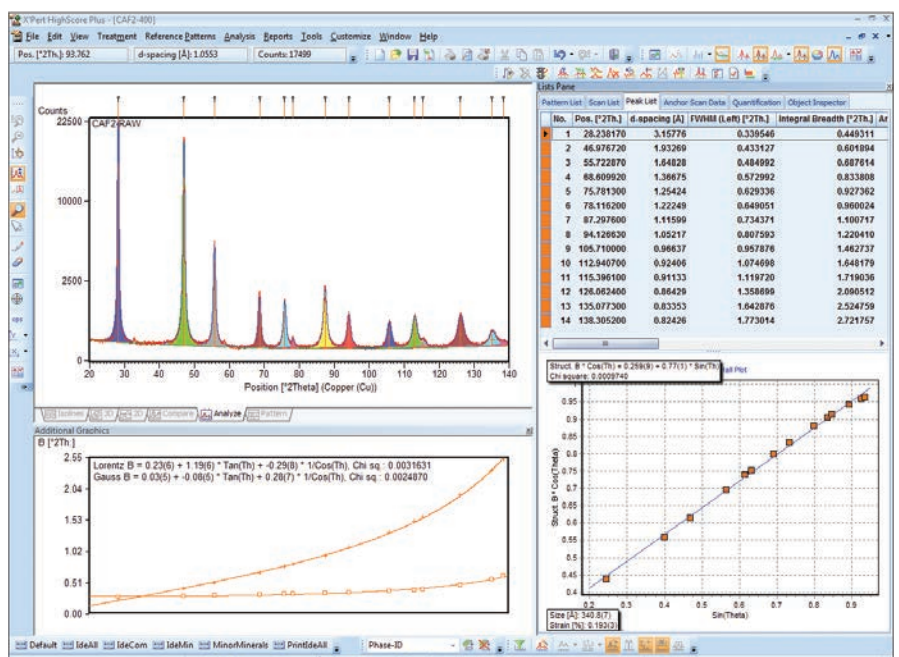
X'Pert HighScore Plus - [CAF2-400]

File Edit View Treatment Reference Patterns Analysis Reports Tools Customize Window Help

Pos. [°2Th.]: 93.762 d-spacing [Å]: 1.0553 Counts: 17499

Counts

22500 CAF2.RAW

10000

2500

0

20 30 40 50 60 70 80 90 100 110 120 130 140

Position [°2Theta] (Copper (Cu))

Isolines 3D 2D Compare Analyze Pattern

Additional Graphics

B [°2Th.]

2.55

2.04

1.53

1.02

0.51

0.00

Lorentz B = 0.23(6) + 1.19(6) * Tan(Th) + -0.29(8) * 1/Cos(Th), Chi sq.: 0.0031631

Gauss B = 0.03(5) + -0.08(5) * Tan(Th) + 0.28(7) * 1/Cos(Th), Chi sq.: 0.0024870

Lists Pane

Pattern List Scan List Peak List Anchor Scan Data Quantification Object Inspector

| No. | Pos. [°2Th.] | d-spacing [Å] | FWHM (Left) [°2Th.] | Integral Breadth [°2Th.] |
|---|---|---|---|---|
| 1 | 28.238170 | 3.15776 | 0.339546 | 0.449311 |
| 2 | 46.976720 | 1.93269 | 0.433127 | 0.601894 |
| 3 | 55.722870 | 1.64828 | 0.484992 | 0.687614 |
| 4 | 68.609920 | 1.36675 | 0.572992 | 0.833808 |
| 5 | 75.781300 | 1.25424 | 0.629336 | 0.927362 |
| 6 | 78.116200 | 1.22249 | 0.649051 | 0.960024 |
| 7 | 87.297600 | 1.11599 | 0.734371 | 1.100717 |
| 8 | 94.126630 | 1.05217 | 0.807593 | 1.220410 |
| 9 | 105.710000 | 0.96637 | 0.957876 | 1.462737 |
| 10 | 112.940700 | 0.92406 | 1.074698 | 1.648179 |
| 11 | 115.396100 | 0.91133 | 1.119720 | 1.719036 |
| 12 | 126.082400 | 0.86429 | 1.358699 | 2.090512 |
| 13 | 135.077300 | 0.83353 | 1.642876 | 2.524759 |
| 14 | 138.305200 | 0.82426 | 1.773014 | 2.721757 |

Struct. B * Cos(Th) = 0.259(9) + 0.77(1) * Sin(Th)
Chi square: 0.0009740

all Plot

Struct. B * Cos(Theta)

0.95 0.9 0.85 0.8 0.75 0.7 0.65 0.6 0.55 0.5 0.45 0.4

0.2 0.3 0.4 0.5 0.6 0.7 0.8 0.9

Sin(Theta)

Size [Å]: 340.8(7)
Strain [%]: 0.193(3)

Default IdeAll IdeCom IdeMin MinorMinerals PrintIdeAll Phase-ID